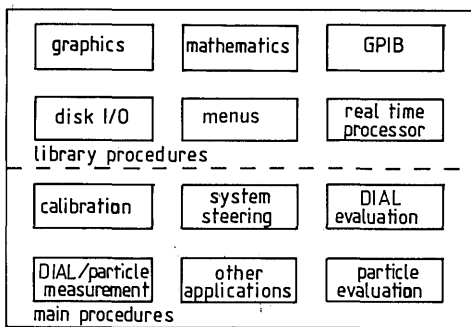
graphics

mathematics

GPIB

disk I/O

menus

real time processor

library procedures

calibration

system steering

DIAL evaluation

DIAL/particle measurement

other applications

particle evaluation

main procedures